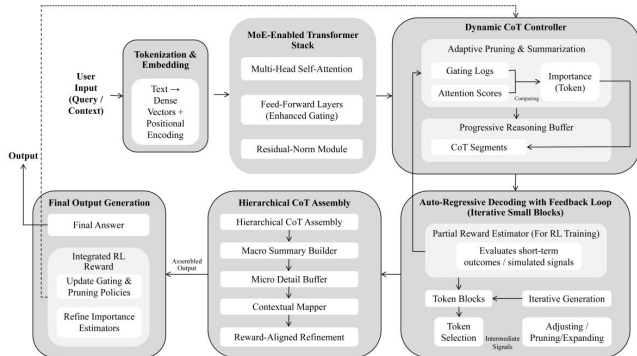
User Input (Query / Context)

Tokenization & Embedding

Text → Dense Vectors + Positional Encoding

MoE-Enabled Transformer Stack

Multi-Head Self-Attention

Feed-Forward Layers (Enhanced Gating)

Residual-Norm Module

Dynamic CoT Controller

Adaptive Pruning & Summarization

Gating Logs

Attention Scores

Computing

Importance (Token)

Progressive Reasoning Buffer

CoT Segments

Output

Final Output Generation

Final Answer

Integrated RL Reward

Update Gating & Pruning Policies

Refine Importance Estimators

Assembled Output

Hierarchical CoT Assembly

Hierarchical CoT Assembly

Macro Summary Builder

Micro Detail Buffer

Contextual Mapper

Reward-Aligned Refinement

Auto-Regressive Decoding with Feedback Loop (Iterative Small Blocks)

Partial Reward Estimator (For RL Training)

Evaluates short-term outcomes / simulated signals

Token Blocks

Iterative Generation

Token Selection

Intermediate Signals

Adjusting / Pruning/Expanding